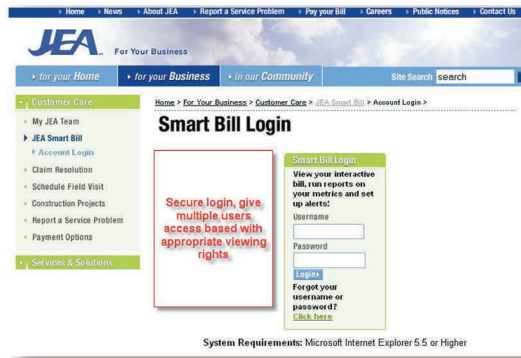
› Home › News › About JEA › Report a Service Problem › Pay your Bill › Careers › Public Notices › Contact Us

JEA For Your Business

› for your Home › for your Business › in our Community Site Search search

› Customer Care

• My JEA Team
› JEA Smart Bill
› Account Login
• Claim Resolution
• Schedule Field Visit
• Construction Projects
• Report a Service Problem
• Payment Options

› Services & Solutions

Home > For Your Business > Customer Care > JEA Smart Bill > Account Login >

Smart Bill Login

Secure login, give multiple users access based with appropriate viewing rights

Smart Bill Login

View your interactive bill, run reports on your metrics and set up alerts!

Username

Password

Login›

Forgot your username or password? Click here

System Requirements: Microsoft Internet Explorer 5.5 or Higher